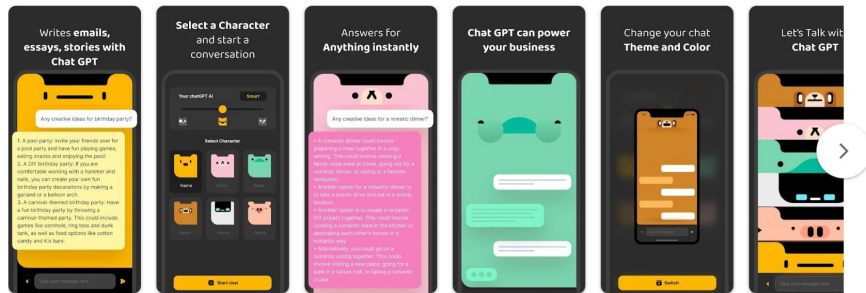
Writes emails, essays, stories with Chat GPT

Any creative ideas for birthday party?

1. A pool party: Invite your friends over for a pool party and have fun playing games, eating snacks and enjoying the pool!
2. A DIY birthday party: If you are comfortable working with a hammer and nails, you can create your own fun birthday party decorations by making a garland or a balloon arch.
3. A carnival-themed birthday party: Have a fun birthday party by throwing a carnival-themed party. This could include games like cornhole, ring toss and dunk tank, as well as food options like cotton candy and Kix bars.

Type your message here

Select a Character and start a conversation

Your chatGPT AI

Smart

Select Character

Name

Name

Name

Name

Name

Name

Start chat

Answers for Anything instantly

Any creative ideas for a romatic dinner?

• A romantic dinner could involve preparing a meal together in a cozy setting. This could involve cooking a fancy-style meal at home, going out for a romantic dinner, or eating at a favorite restaurant.
• Another option for a romantic dinner is to take a scenic drive and eat in a scenic location.
• Another option is to create a romantic DIY project together. This could involve cooking a romantic meal in the kitchen or decorating each other's homes in a romantic way.
• Alternatively, you could go on a romantic outing together. This could involve visiting a new place, going for a walk in a nature trail, or taking a romantic cruise.

Chat GPT can power your business

Change your chat Theme and Color

Switch

Let's Talk with Chat GPT

Type your message here